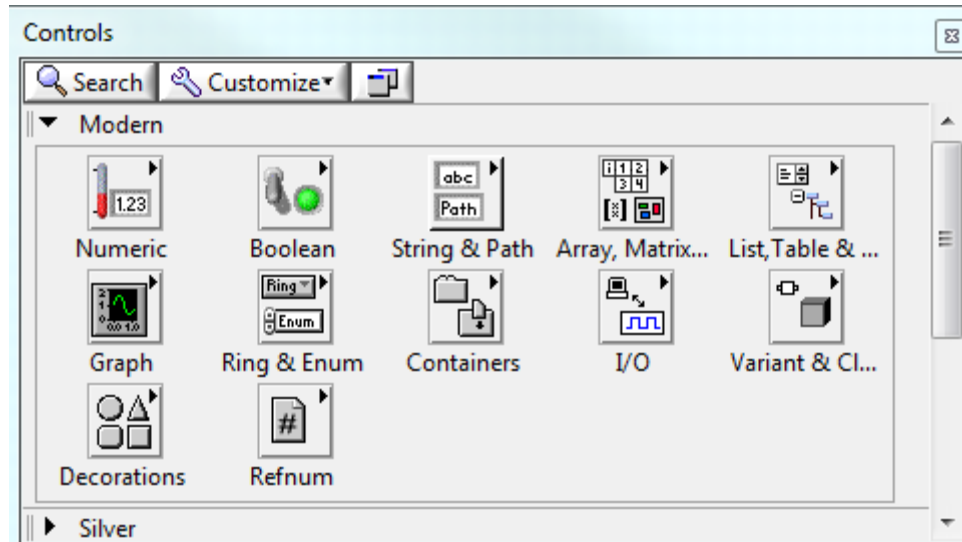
Controls

Search Customize

Modern

1.23
Numeric

Boolean

abc
Path
String & Path

1 2
3 4
Array, Matrix...

List,Table & ...

Graph

Ring
Enum
Ring & Enum

Containers

I/O

Variant & Cl...

Decorations

#
Refnum

Silver